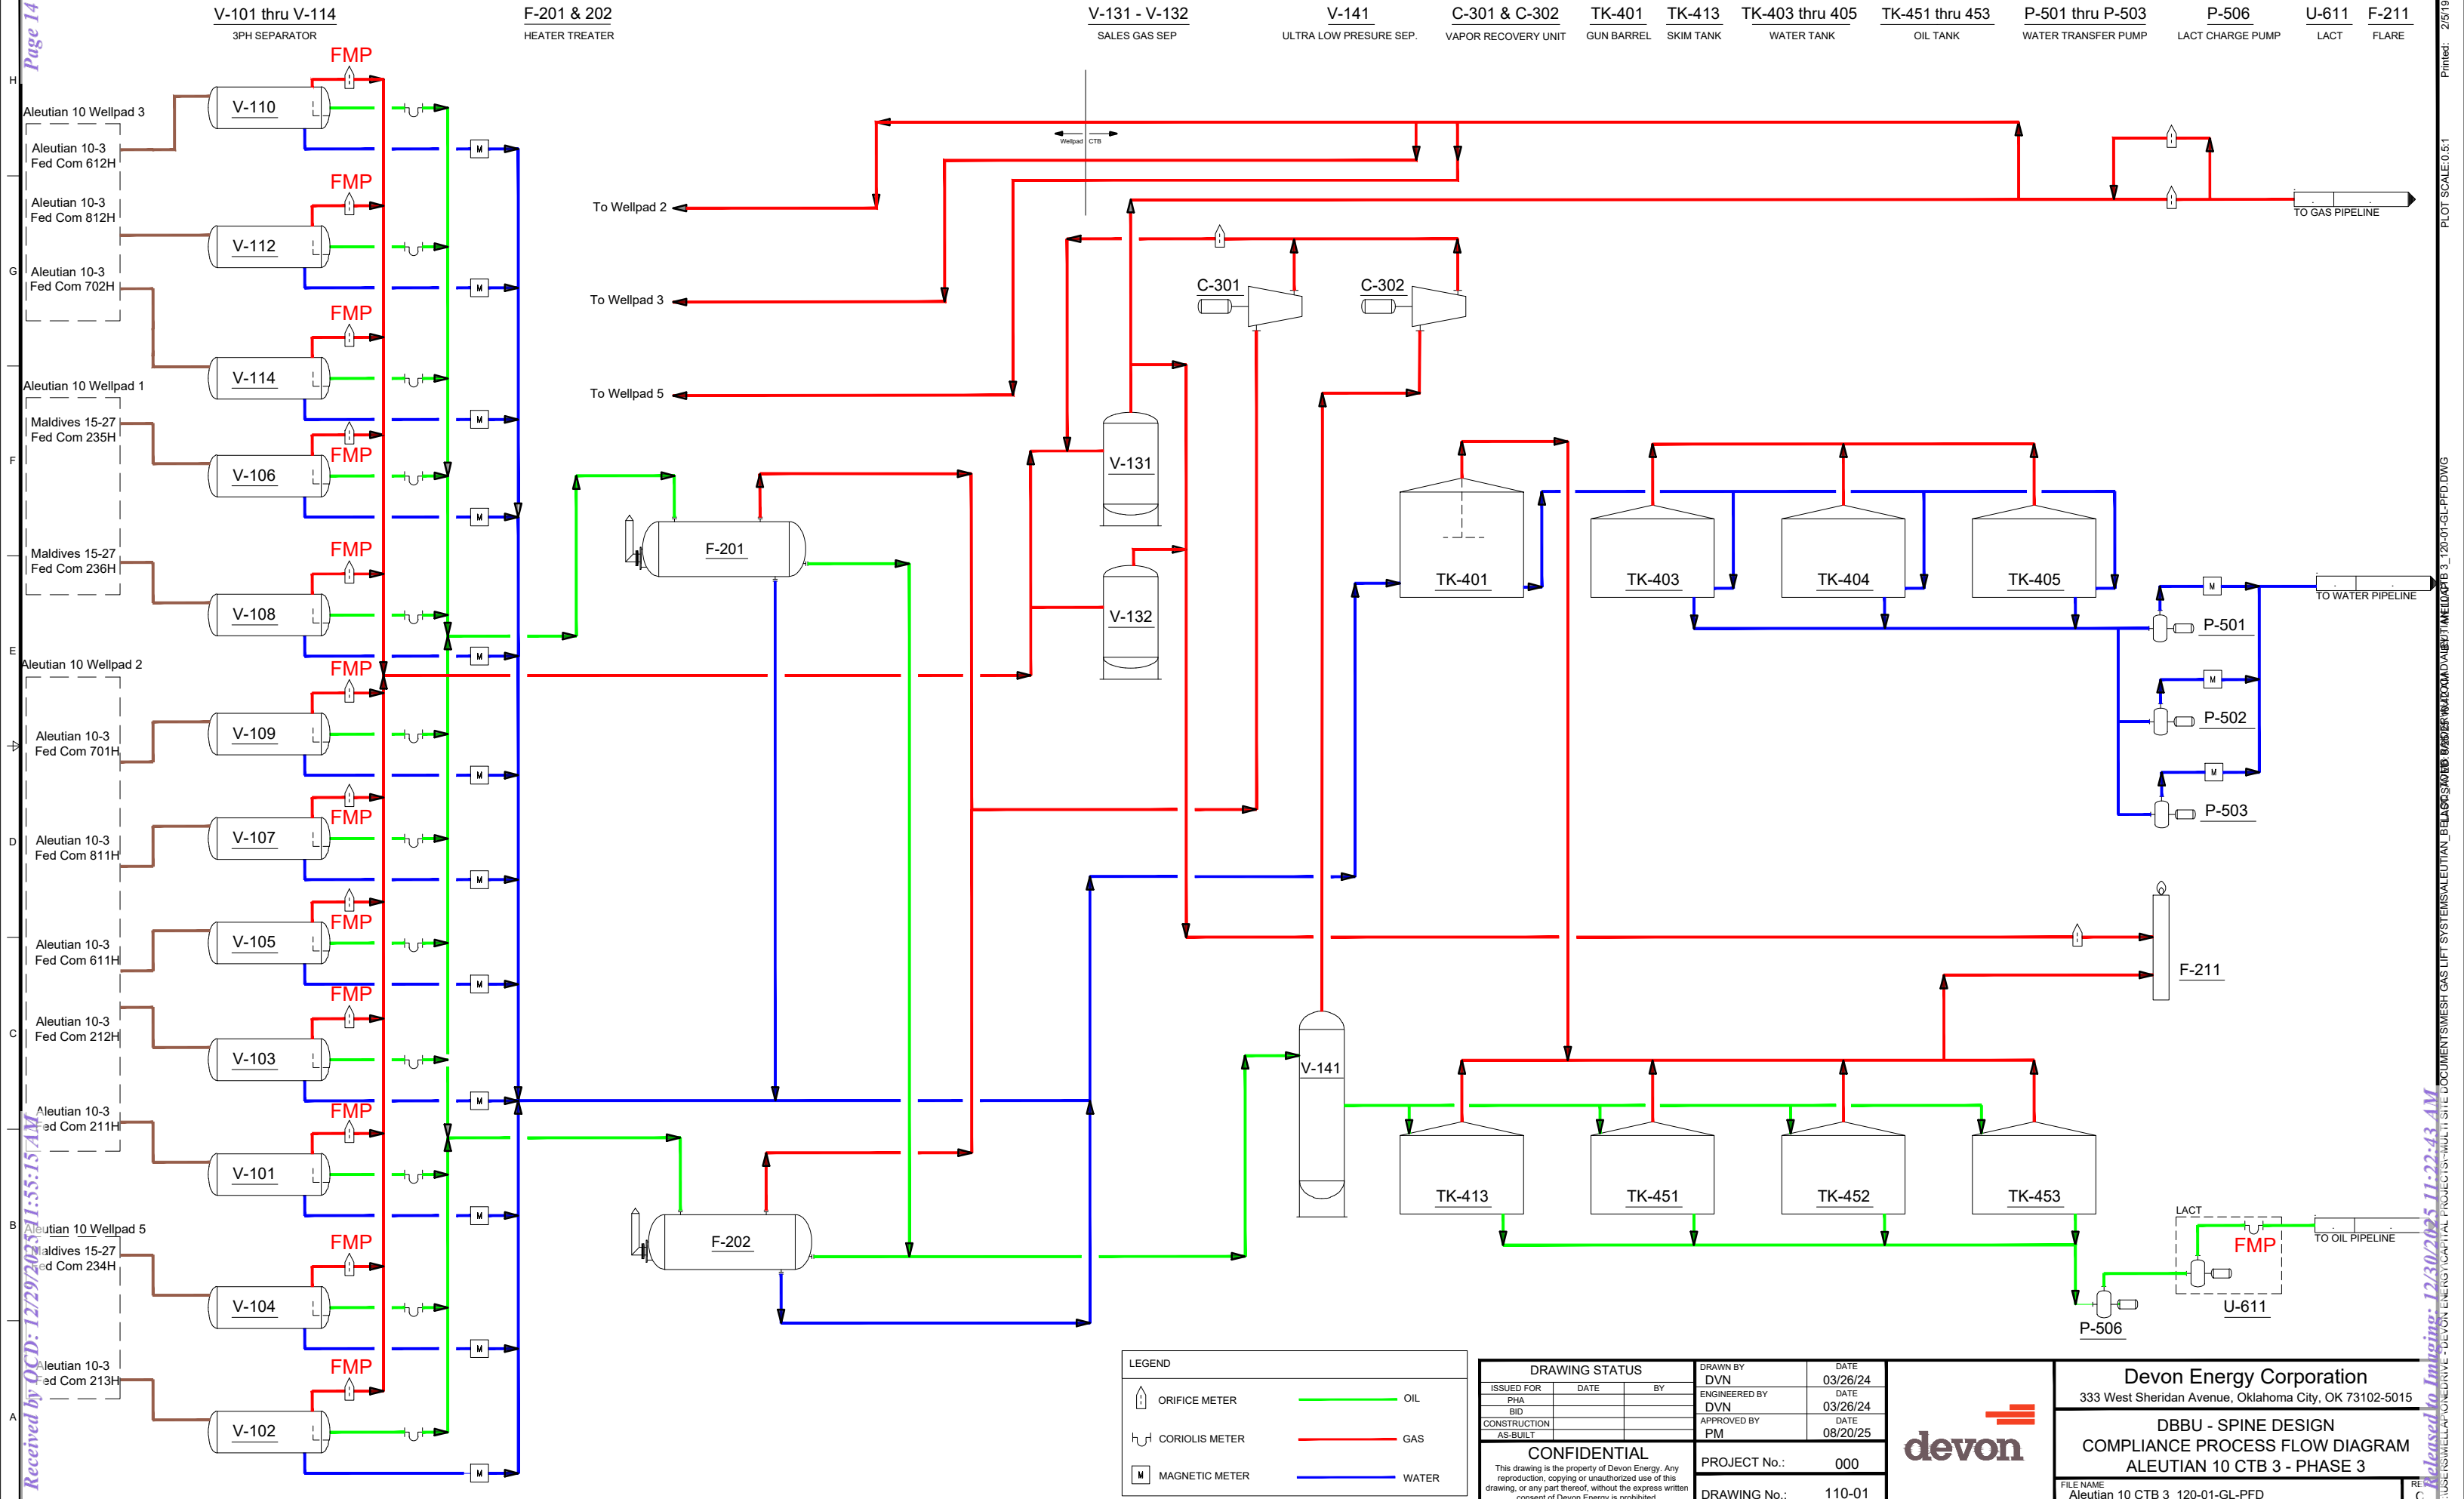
Page 14

V-101 thru V-114
3PH SEPARATOR

F-201 & 202
HEATER TREATER

V-131 - V-132
SALES GAS SEP

V-141
ULTRA LOW PRESURE SEP.

C-301 & C-302
VAPOR RECOVERY UNIT

TK-401
GUN BARREL

TK-413
SKIM TANK

TK-403 thru 405
WATER TANK

TK-451 thru 453
OIL TANK

P-501 thru P-503
WATER TRANSFER PUMP

P-506
LACT CHARGE PUMP

U-611
LACT

F-211
FLARE

Printed: 2/5/19

PLOT SCALE:0.5:1

Aleutian 10 Wellpad 3
Aleutian 10-3 Fed Com 612H
Aleutian 10-3 Fed Com 812H
Aleutian 10-3 Fed Com 702H
Aleutian 10 Wellpad 1
Maldives 15-27 Fed Com 235H
Maldives 15-27 Fed Com 236H
Aleutian 10 Wellpad 2
Aleutian 10-3 Fed Com 701H
Aleutian 10-3 Fed Com 811H
Aleutian 10-3 Fed Com 611H
Aleutian 10-3 Fed Com 212H
Aleutian 10-3 Fed Com 211H
Aleutian 10 Wellpad 5
Maldives 15-27 Fed Com 234H
Aleutian 10-3 Fed Com 213H

FMP
V-110
FMP
V-112
FMP
V-114
FMP
V-106
FMP
V-108
FMP
V-109
FMP
V-107
FMP
V-105
FMP
V-103
FMP
V-101
FMP
V-104
FMP
V-102

M

Wellpad CTB

To Wellpad 2
To Wellpad 3
To Wellpad 5

F-201
F-202

C-301
C-302

V-131
V-132
V-141

TO GAS PIPELINE

TK-401
TK-403
TK-404
TK-405

TO WATER PIPELINE

P-501
P-502
P-503

F-211

TK-413
TK-451
TK-452
TK-453

LACT
FMP
TO OIL PIPELINE
U-611
P-506

LEGEND
ORIFICE METER
CORIOLIS METER
MAGNETIC METER
OIL
GAS
WATER

DRAWING STATUS
| ISSUED FOR | DATE | BY |
|---|---|---|
| PHA | | |
| BID | | |
| CONSTRUCTION | | |
| AS-BUILT | | |

CONFIDENTIAL
This drawing is the property of Devon Energy. Any reproduction, copying or any unauthorized use of this drawing, or any part thereof, without the express written consent of Devon Energy is prohibited.

DRAWN BY DVN DATE 03/26/24
ENGINEERED BY DVN DATE 03/26/24
APPROVED BY PM DATE 08/20/25
PROJECT No.: 000
DRAWING No.: 110-01

devon

Devon Energy Corporation
333 West Sheridan Avenue, Oklahoma City, OK 73102-5015

DBBU - SPINE DESIGN
COMPLIANCE PROCESS FLOW DIAGRAM
ALEUTIAN 10 CTB 3 - PHASE 3

FILE NAME
Aleutian 10 CTB 3 120-01-GL-PFD

Received by OCD: 12/29/2025 11:55:15 AM

Released to Imaging: 12/30/2025 11:22:43 AM

H G F E D C B A